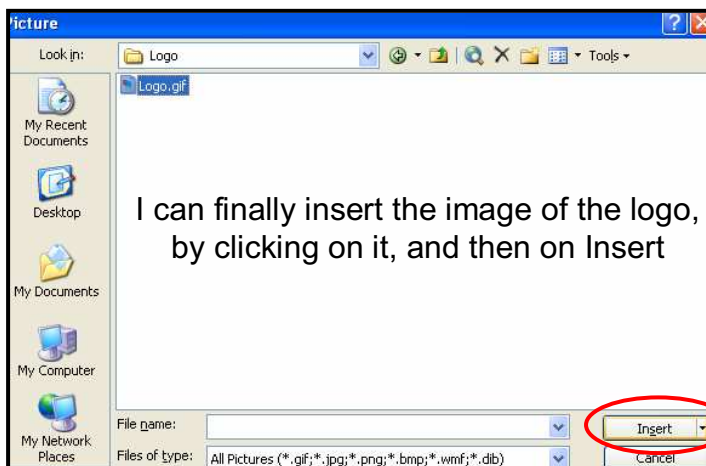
icture

Look in: Logo

Tools

Logo.gif

My Recent Documents

Desktop

My Documents

My Computer

My Network Places

I can finally insert the image of the logo, by clicking on it, and then on Insert

File name:

Files of type: All Pictures (*.gif;*.jpg;*.png;*.bmp;*.wmf;*.dib)

Insert

Cancel